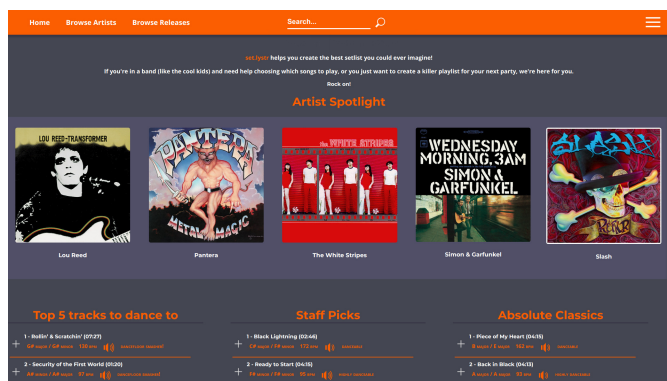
Home Browse Artists Browse Releases Search...

set.lystr helps you create the best setlist you could ever imagine!

If you're in a band (like the cool kids) and need help choosing which songs to play, or you just want to create a killer playlist for your next party, we're here for you.

Rock on!

Artist Spotlight

LOU REED-TRANSFORMER

PANTERA

METAL MAGIC

the WHITE STRIPES

WEDNESDAY MORNING, 3AM

SIMON & GARFUNKEL

SLASH

Lou Reed

Pantera

The White Stripes

Simon & Garfunkel

Slash

Top 5 tracks to dance to

1 - Rollin' & Scratchin' (07:27)

C# major / C# minor 130 BPM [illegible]

2 - Security of the First World (01:20)

A# major / A# major 97 BPM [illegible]

Staff Picks

1 - Black Lightning (02:46)

C# major / F# major 172 BPM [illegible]

2 - Ready to Start (04:15)

F# major / F# minor 95 BPM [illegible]

Absolute Classics

1 - Piece of My Heart (04:15)

B major / E major 152 BPM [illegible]

2 - Back in Black (04:13)

A major / A major 93 BPM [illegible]